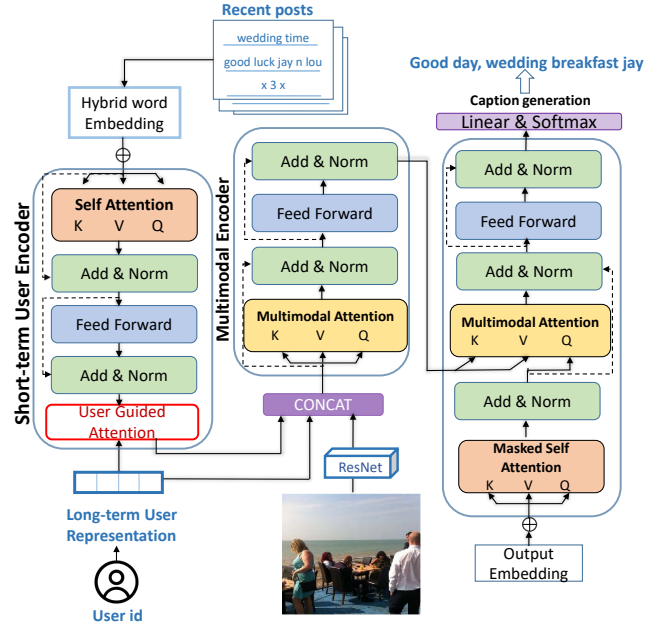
Recent posts
wedding time
good luck jay n lou
x 3 x

Good day, wedding breakfast jay

Hybrid word Embedding

Short-term User Encoder
Self Attention
K V Q
Add & Norm
Feed Forward
Add & Norm
User Guided Attention

Multimodal Encoder
Add & Norm
Feed Forward
Add & Norm
Multimodal Attention
K V Q

CONCAT
ResNet

Caption generation
Linear & Softmax
Add & Norm
Feed Forward
Add & Norm
Multimodal Attention
K V Q
Add & Norm
Masked Self Attention
K V Q
Output Embedding

Long-term User Representation
User id